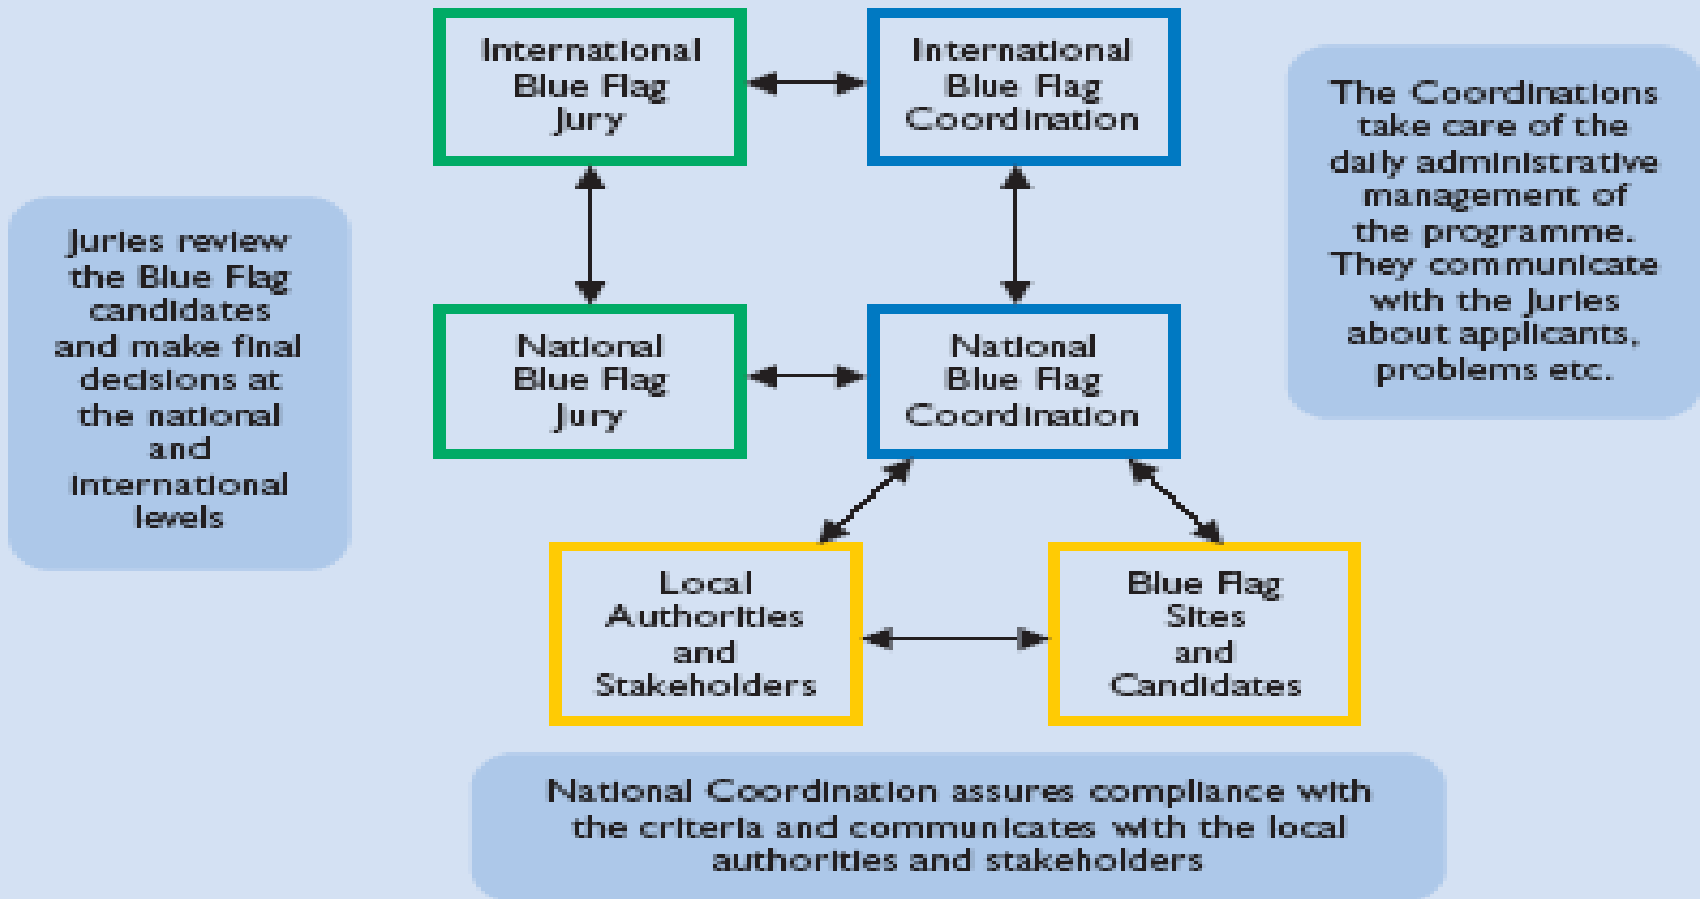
International Blue Flag Jury

International Blue Flag Coordination

The Coordinations take care of the daily administrative management of the programme. They communicate with the Juries about applicants, problems etc.

Juries review the Blue Flag candidates and make final decisions at the national and international levels

National Blue Flag Jury

National Blue Flag Coordination

Local Authorities and Stakeholders

Blue Flag Sites and Candidates

National Coordination assures compliance with the criteria and communicates with the local authorities and stakeholders